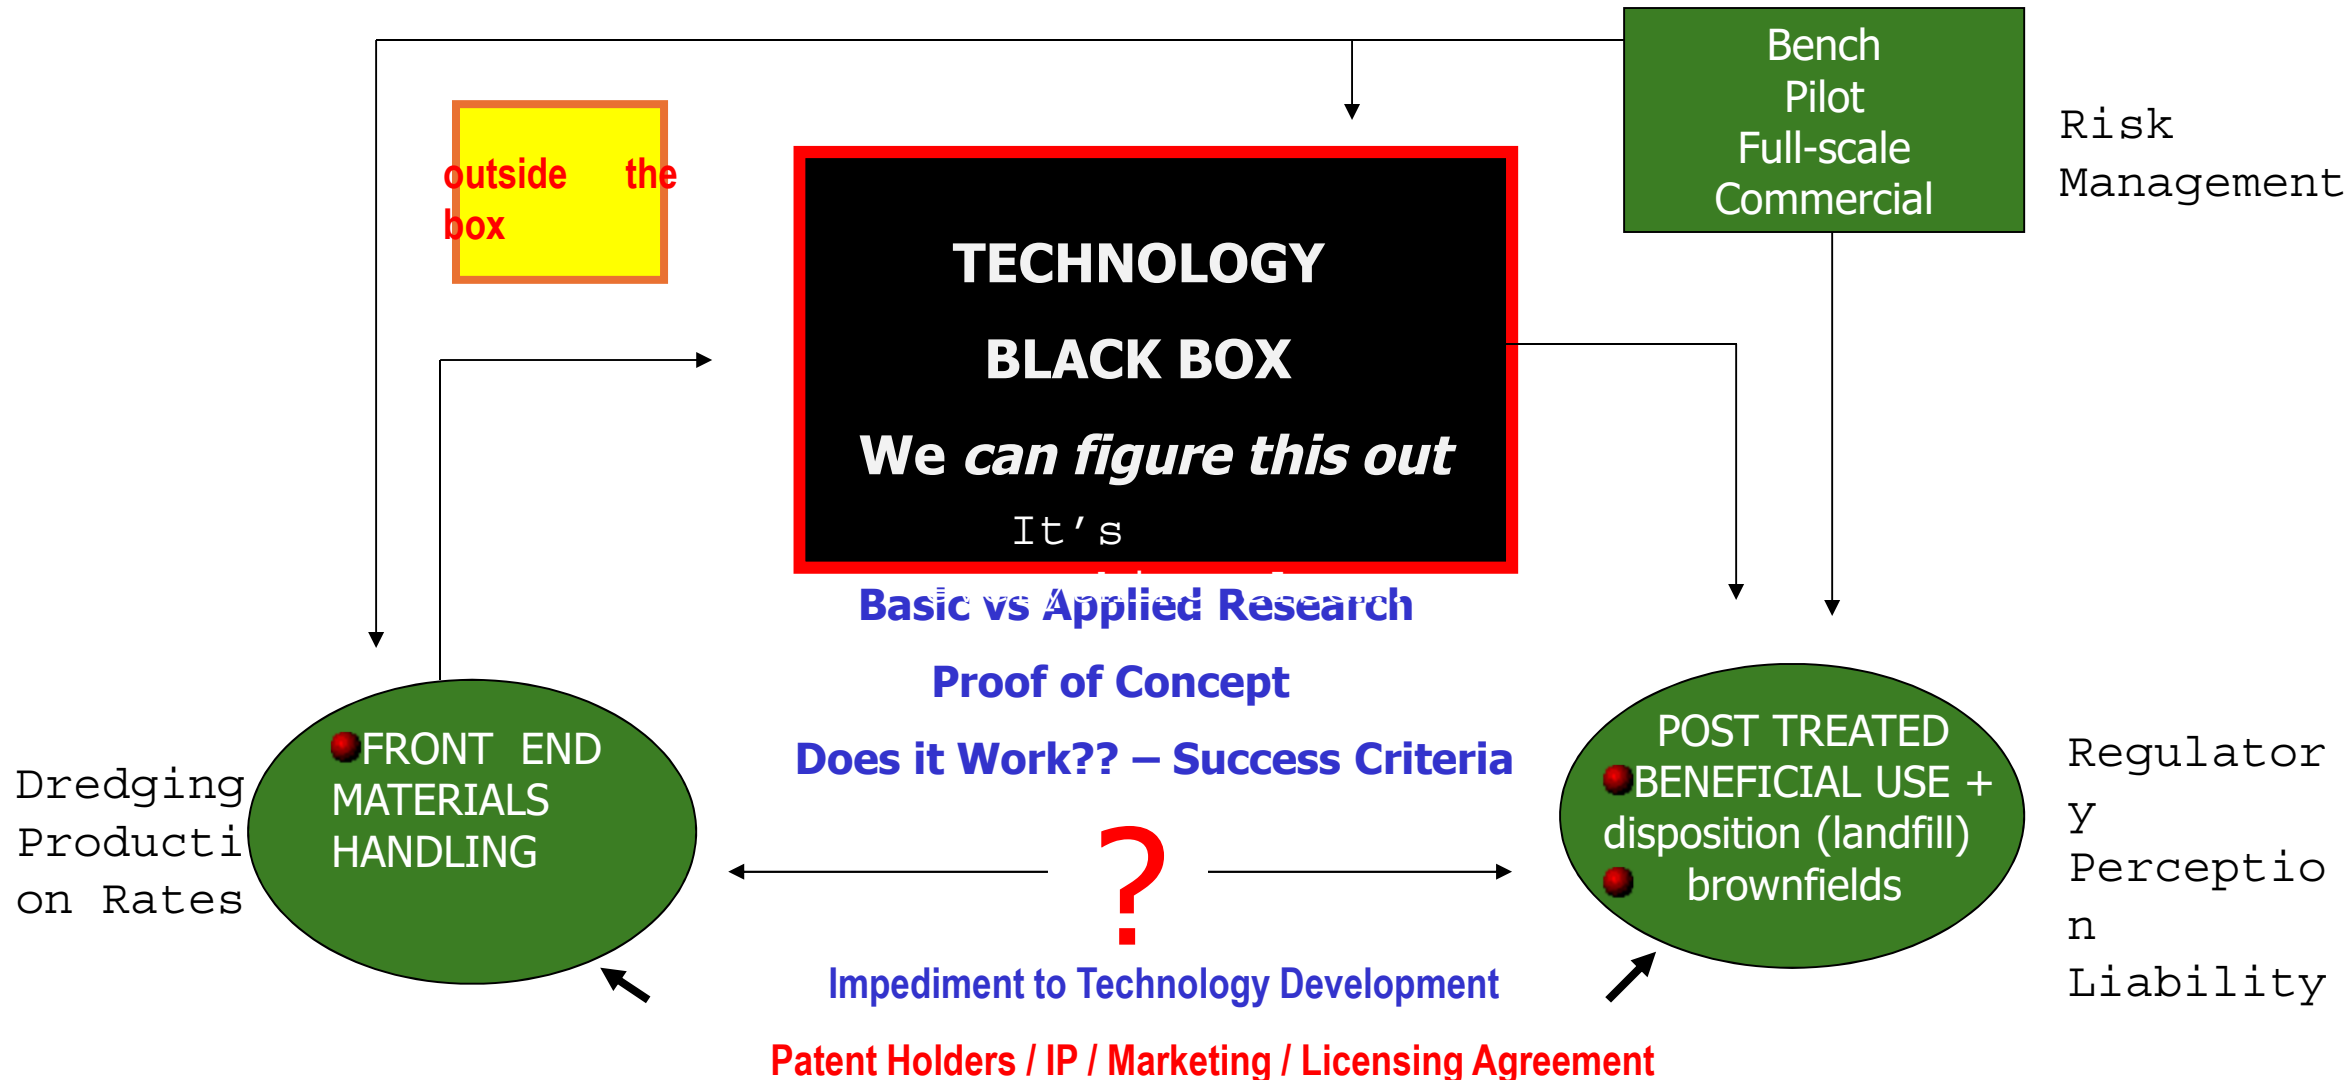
Bench
Pilot
Full-scale
Commercial

Risk Management

outside the box

TECHNOLOGY

BLACK BOX

We *can figure this out*

It's

Basic vs Applied Research

Proof of Concept

Does it Work?? – Success Criteria

Dredging Production Rates

FRONT END MATERIALS HANDLING

?

POST TREATED
BENEFICIAL USE + disposition (landfill)
brownfields

Regulatory Perception Liability

Impediment to Technology Development

Patent Holders / IP / Marketing / Licensing Agreement